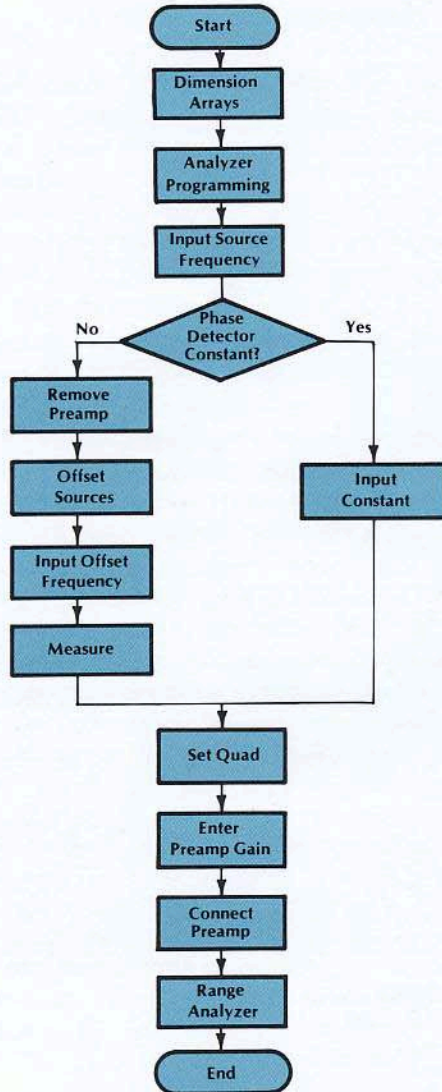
Start

Dimension Arrays

Analyzer Programming

Input Source Frequency

Phase Detector Constant?

No

Yes

Remove Preamp

Offset Sources

Input Offset Frequency

Measure

Input Constant

Set Quad

Enter Preamp Gain

Connect Preamp

Range Analyzer

End